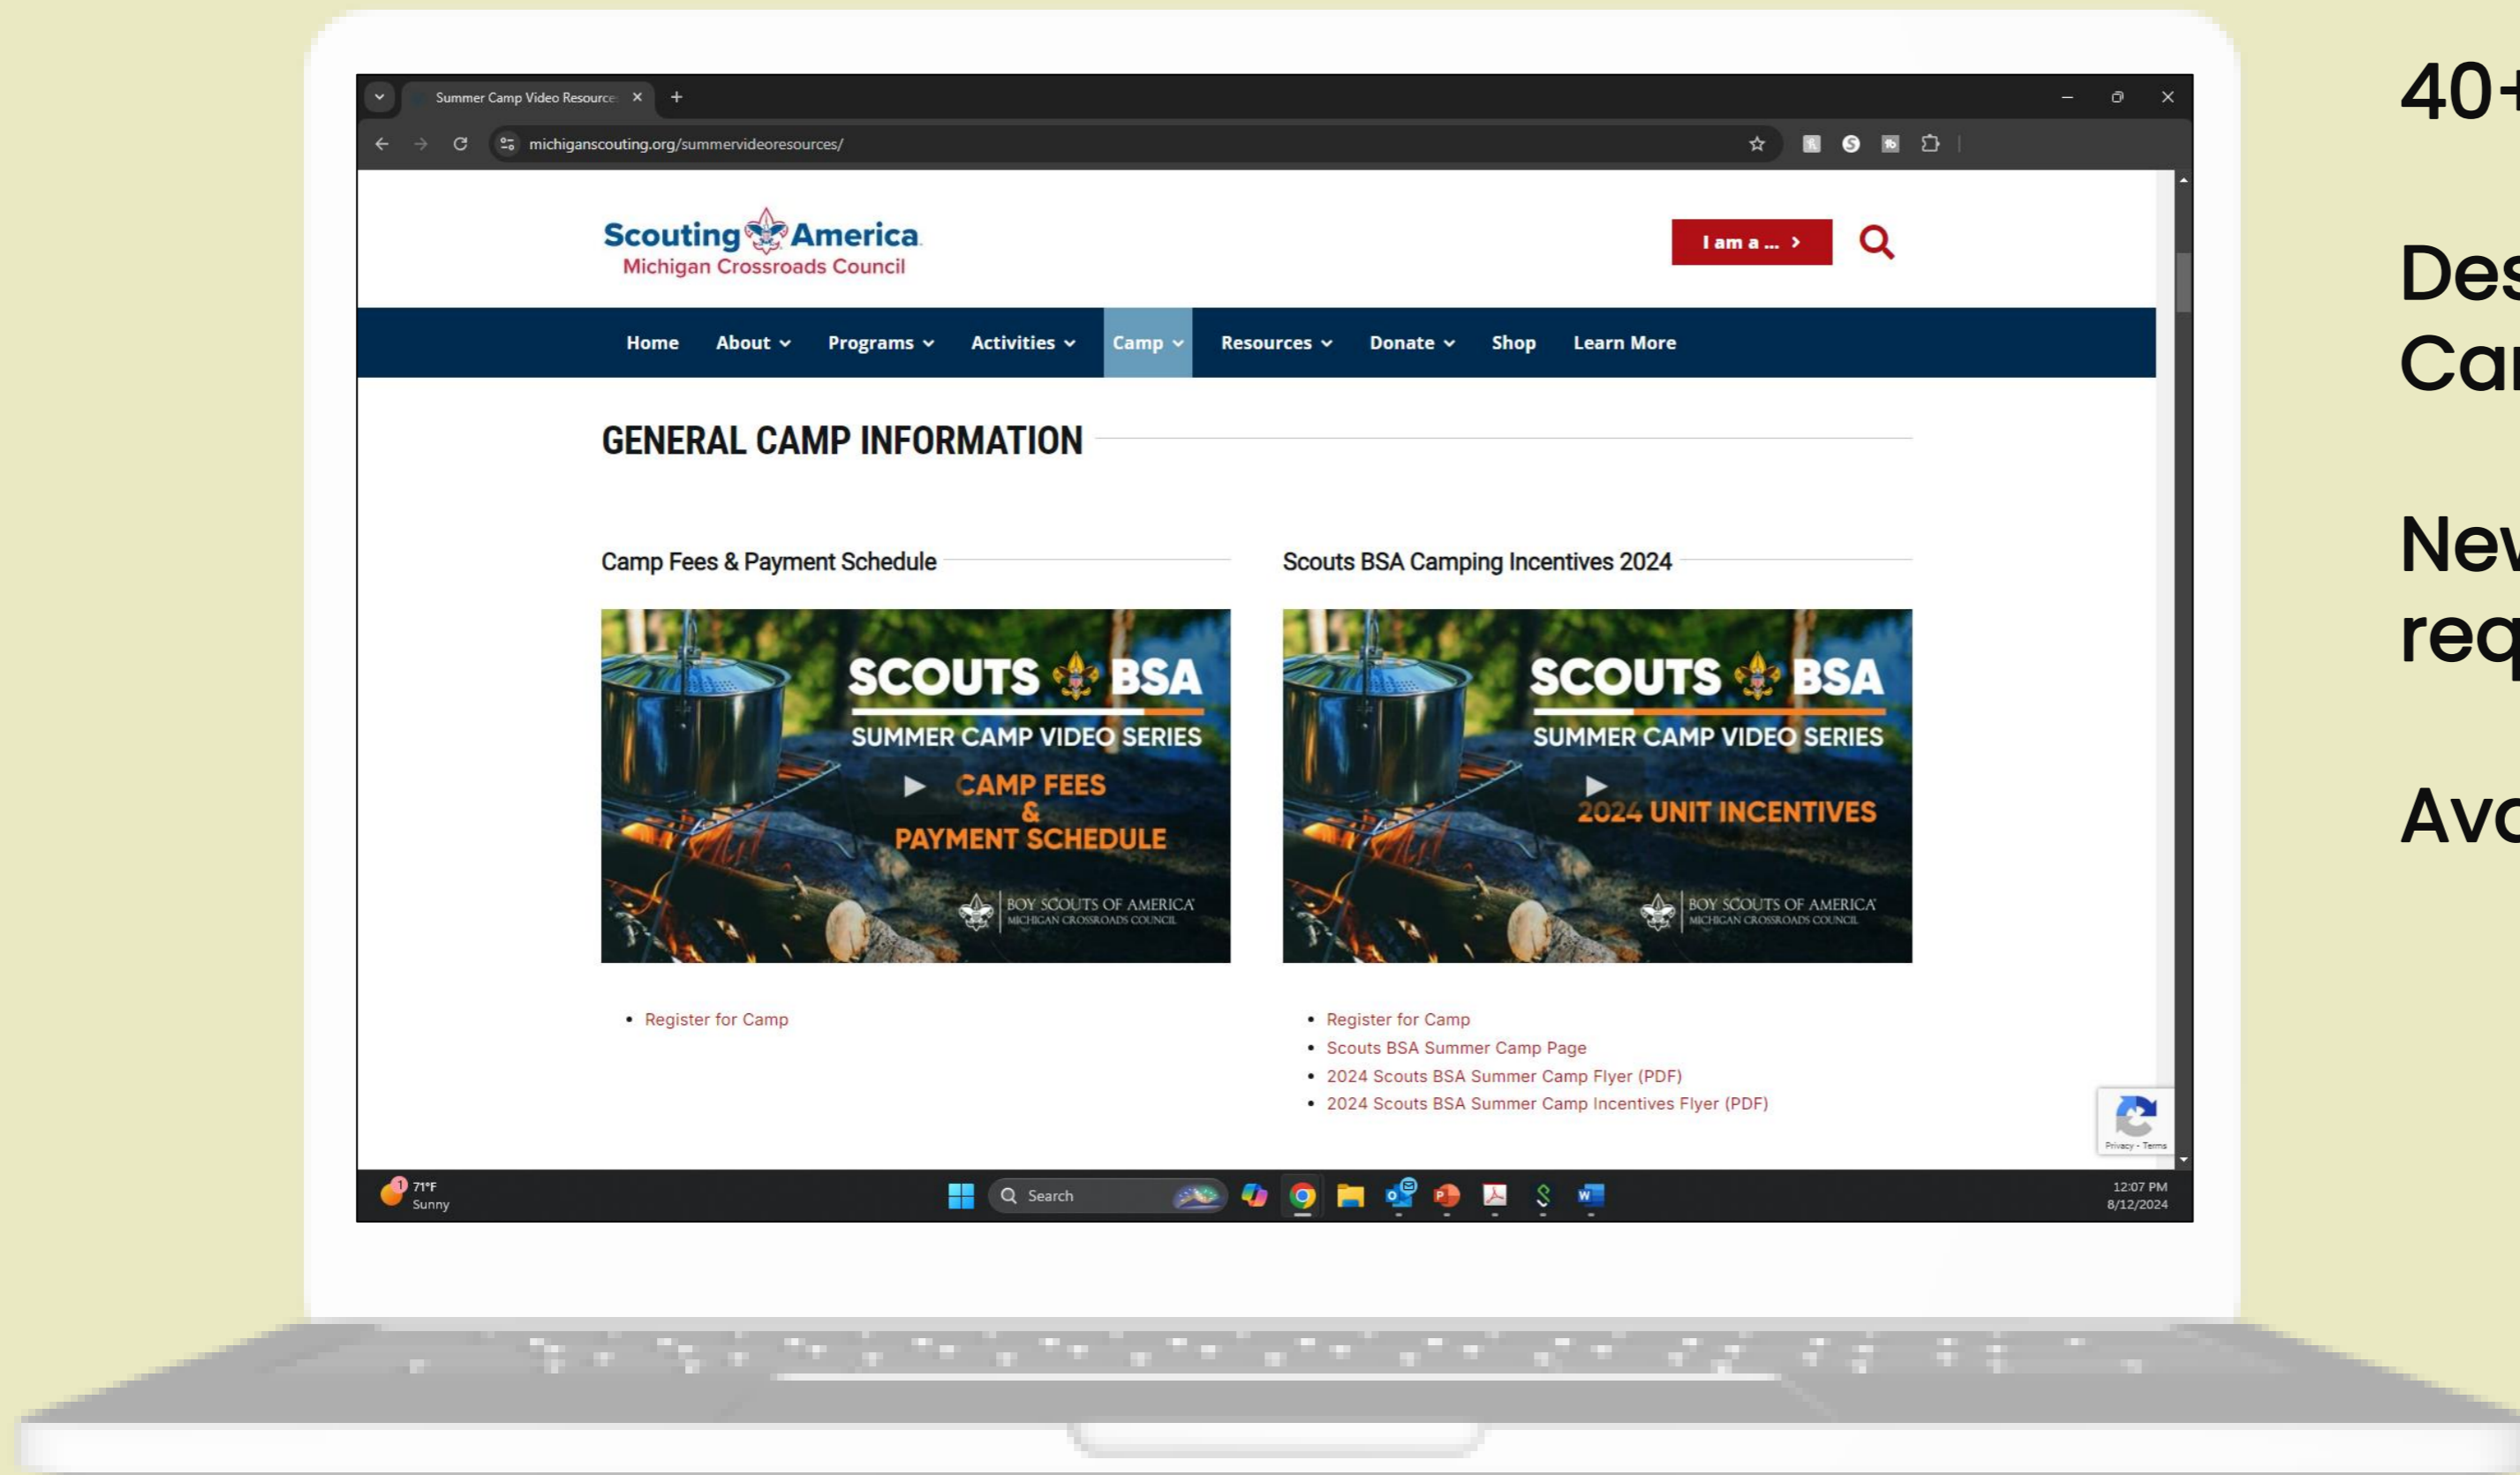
Summer Camp Video Resource ×
+

michiganscouting.org/summervideoresources/

Scouting America
Michigan Crossroads Council

I am a ... ›

Home About Programs Activities Camp Resources Donate Shop Learn More

GENERAL CAMP INFORMATION

Camp Fees & Payment Schedule

SCOUTS BSA
SUMMER CAMP VIDEO SERIES
CAMP FEES & PAYMENT SCHEDULE
BOY SCOUTS OF AMERICA
MICHIGAN CROSSROADS COUNCIL

• Register for Camp

Scouts BSA Camping Incentives 2024

SCOUTS BSA
SUMMER CAMP VIDEO SERIES
2024 UNIT INCENTIVES
BOY SCOUTS OF AMERICA
MICHIGAN CROSSROADS COUNCIL

• Register for Camp
• Scouts BSA Summer Camp Page
• 2024 Scouts BSA Summer Camp Flyer (PDF)
• 2024 Scouts BSA Summer Camp Incentives Flyer (PDF)

Privacy - Terms

71°F
Sunny

Search

12:07 PM
8/12/2024

40+

Des
Ca

Nev
req

Ava